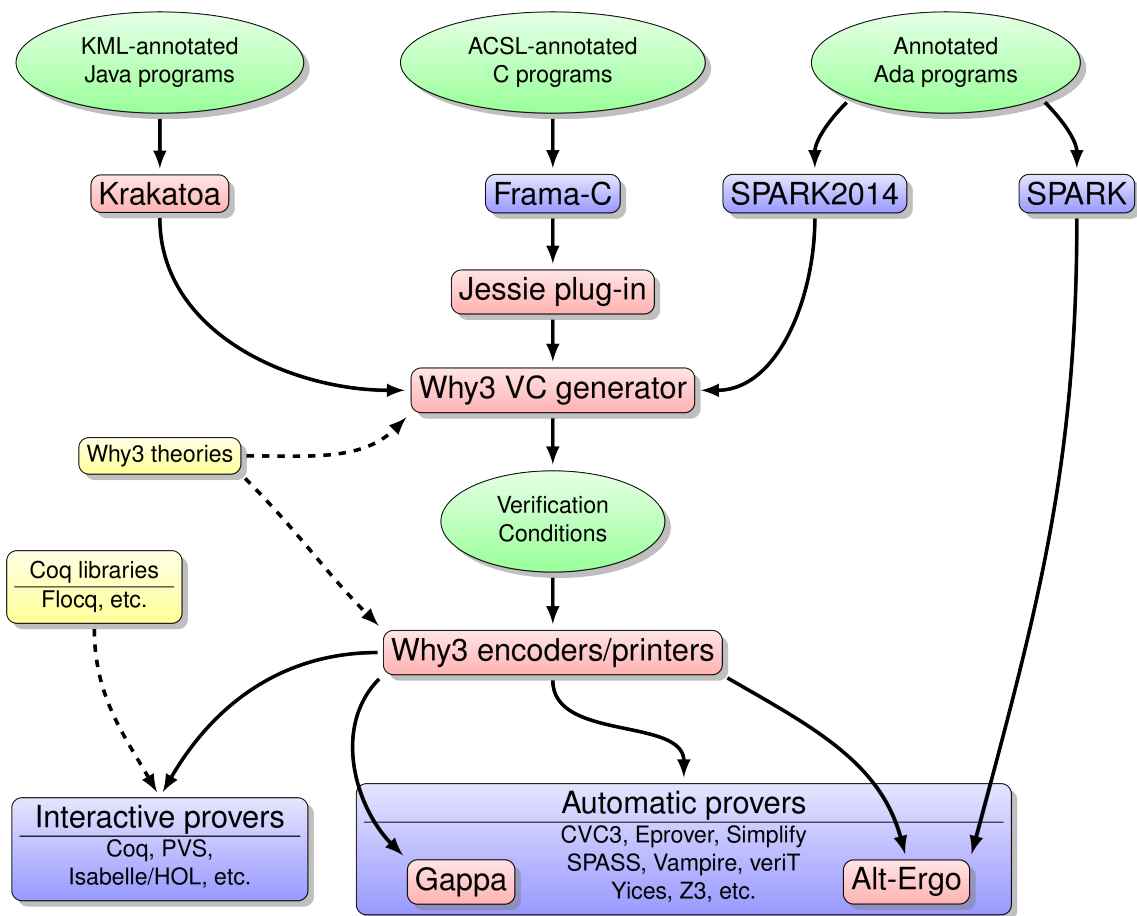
KML-annotated Java programs

ACSL-annotated C programs

Annotated Ada programs

Krakatoa

Frama-C

SPARK2014

SPARK

Jessie plug-in

Why3 VC generator

Why3 theories

Verification Conditions

Coq libraries
Flocq, etc.

Why3 encoders/printers

Interactive provers
Coq, PVS, Isabelle/HOL, etc.

Automatic provers
CVC3, Eprover, Simplify SPASS, Vampire, veriT Yices, Z3, etc.

Gappa

Alt-Ergo